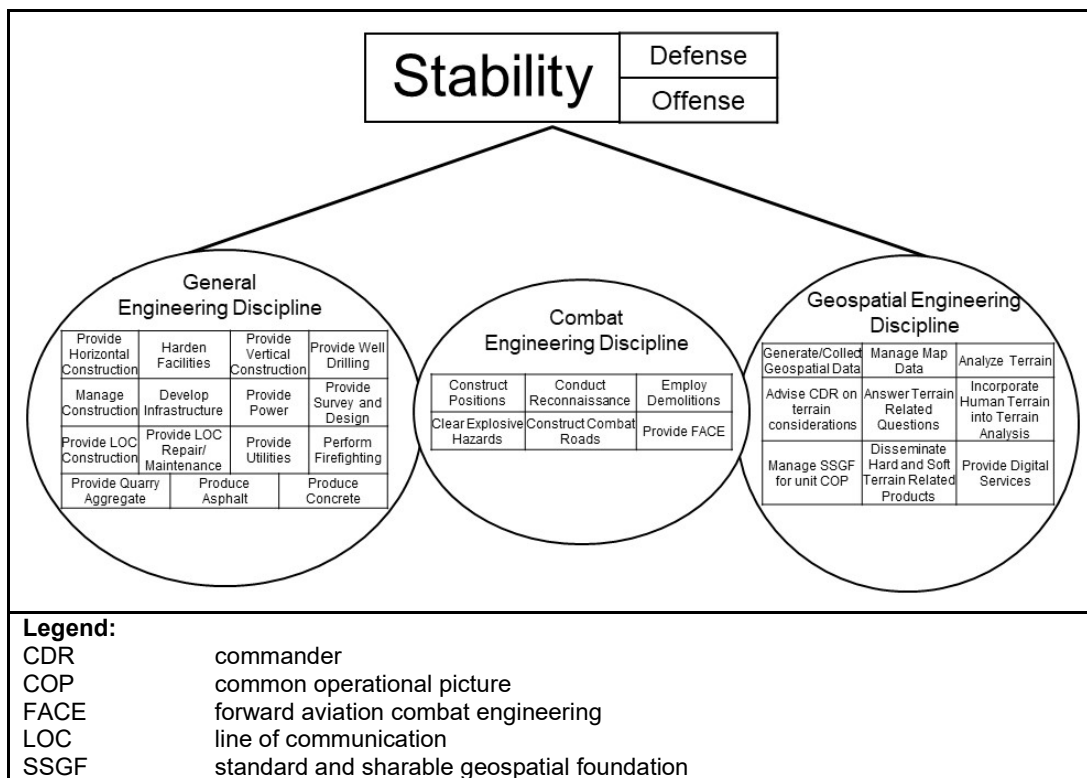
Stability
Defense
Offense

General Engineering Discipline

| Provide Horizontal Construction | Harden Facilities | Provide Vertical Construction | Provide Well Drilling |
|---|---|---|---|
| Manage Construction | Develop Infrastructure | Provide Power | Provide Survey and Design |
| Provide LOC Construction | Provide LOC Repair/ Maintenance | Provide Utilities | Perform Firefighting |
| Provide Quarry Aggregate | Produce Asphalt | Produce Concrete | |

Combat Engineering Discipline

| Construct Positions | Conduct Reconnaissance | Employ Demolitions |
|---|---|---|
| Clear Explosive Hazards | Construct Combat Roads | Provide FACE |

Geospatial Engineering Discipline

| Generate/Collect Geospatial Data | Manage Map Data | Analyze Terrain |
|---|---|---|
| Advise CDR on terrain considerations | Answer Terrain Related Questions | Incorporate Human Terrain into Terrain Analysis |
| Manage SSGF for unit COP | Disseminate Hard and Soft Terrain Related Products | Provide Digital Services |

Legend:
CDR commander
COP common operational picture
FACE forward aviation combat engineering
LOC line of communication
SSGF standard and sharable geospatial foundation